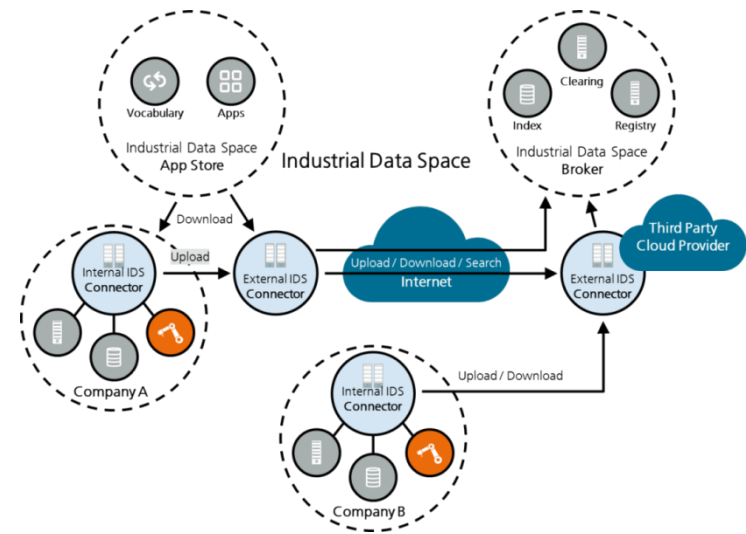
Vocabulary

Apps

Industrial Data Space
App Store

Industrial Data Space

Clearing

Index

Registry

Industrial Data Space
Broker

Download

Upload

Internal IDS
Connector

External IDS
Connector

Upload / Download / Search

Internet

Third Party
Cloud Provider

External IDS
Connector

Company A

Upload / Download

Internal IDS
Connector

Company B